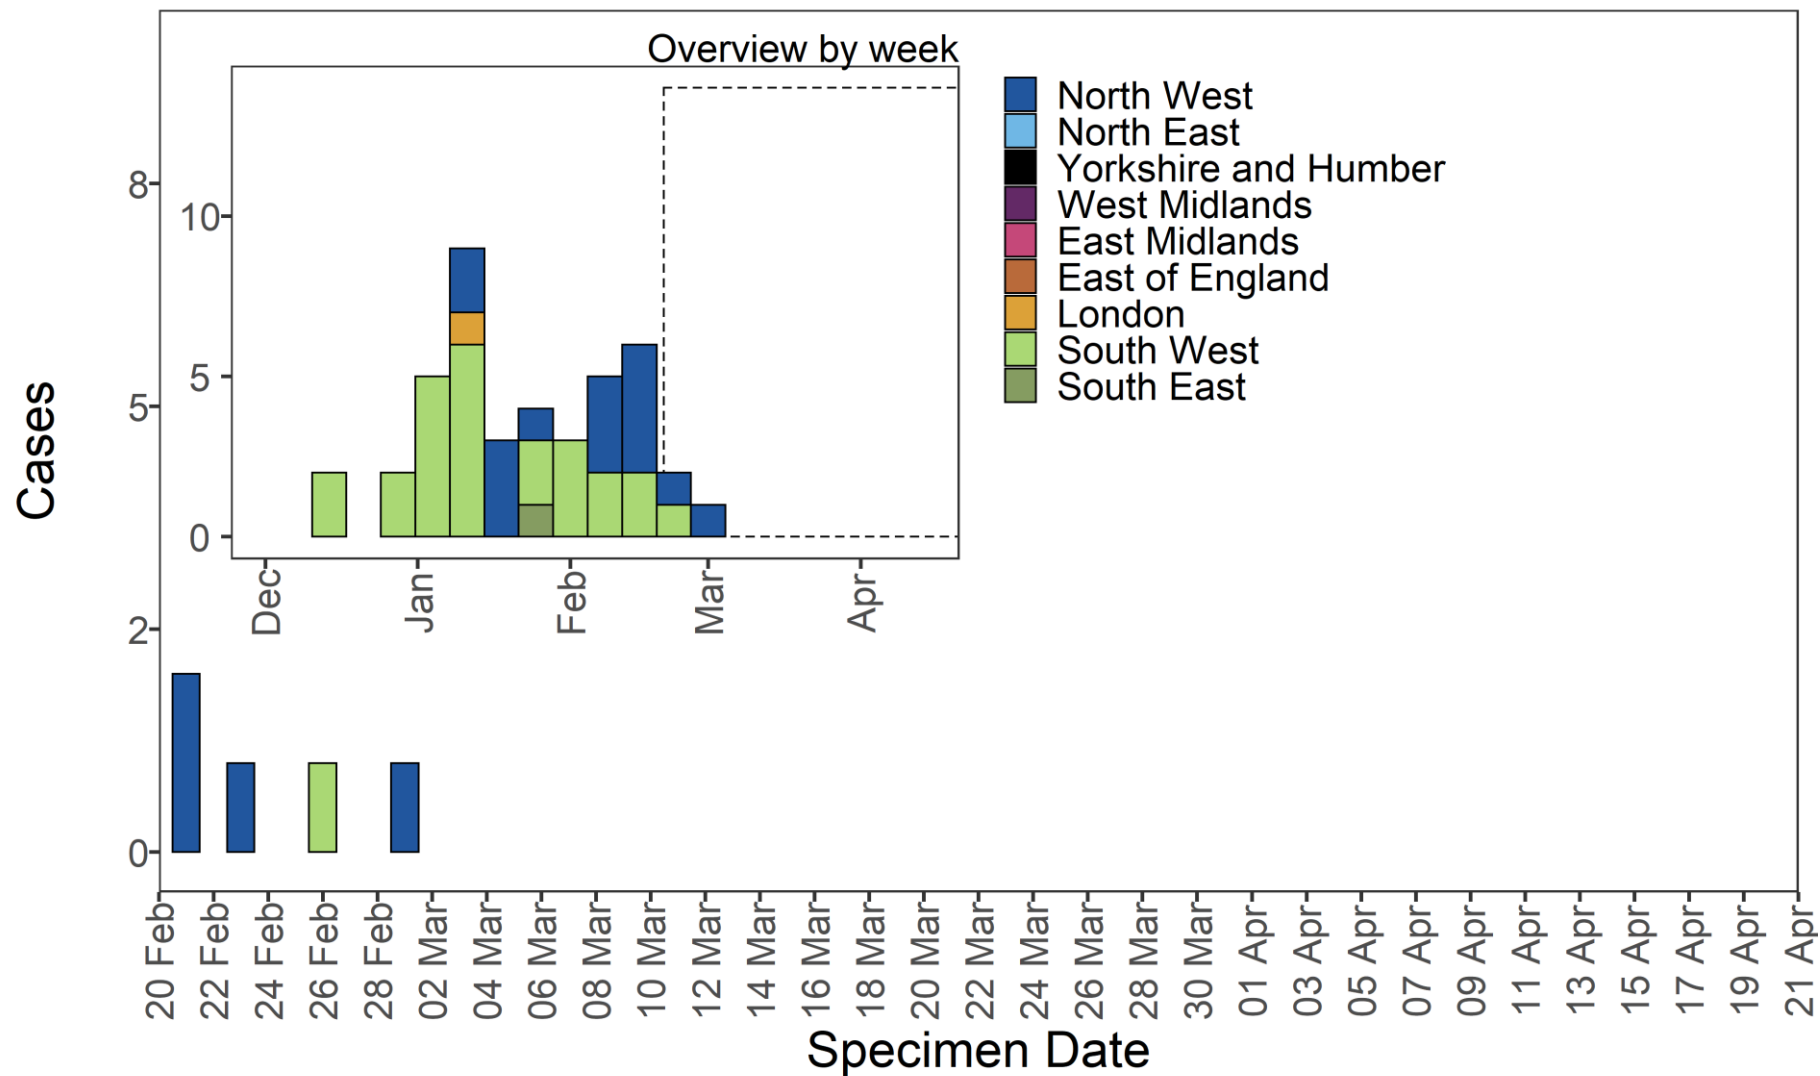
Overview by week

10
5
0
Dec
Jan
Feb
Mar
Apr

North West
North East
Yorkshire and Humber
West Midlands
East Midlands
East of England
London
South West
South East

Cases
8
5
2
0

20 Feb
22 Feb
24 Feb
26 Feb
28 Feb
02 Mar
04 Mar
06 Mar
08 Mar
10 Mar
12 Mar
14 Mar
16 Mar
18 Mar
20 Mar
22 Mar
24 Mar
26 Mar
28 Mar
30 Mar
01 Apr
03 Apr
05 Apr
07 Apr
09 Apr
11 Apr
13 Apr
15 Apr
17 Apr
19 Apr
21 Apr

Specimen Date